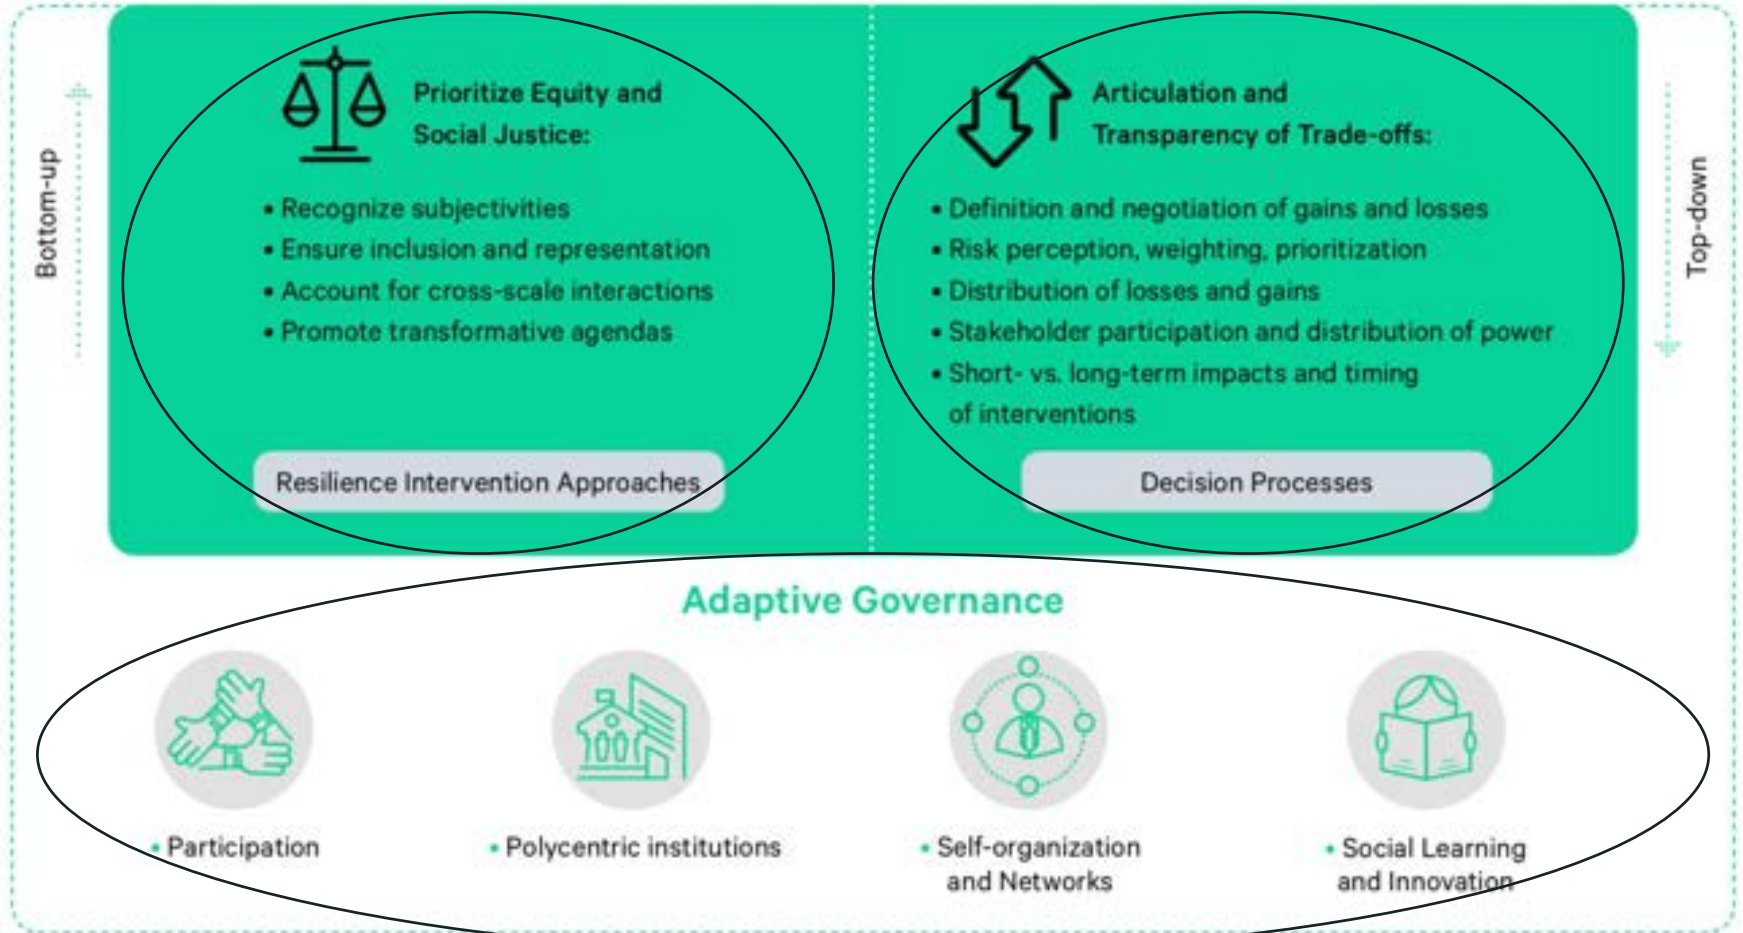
Bottom-up

Prioritize Equity and Social Justice:

• Recognize subjectivities
• Ensure inclusion and representation
• Account for cross-scale interactions
• Promote transformative agendas

Resilience Intervention Approaches

Articulation and Transparency of Trade-offs:

• Definition and negotiation of gains and losses
• Risk perception, weighting, prioritization
• Distribution of losses and gains
• Stakeholder participation and distribution of power
• Short- vs. long-term impacts and timing of interventions

Decision Processes

Top-down

Adaptive Governance

• Participation

• Polycentric institutions

• Self-organization and Networks

• Social Learning and Innovation